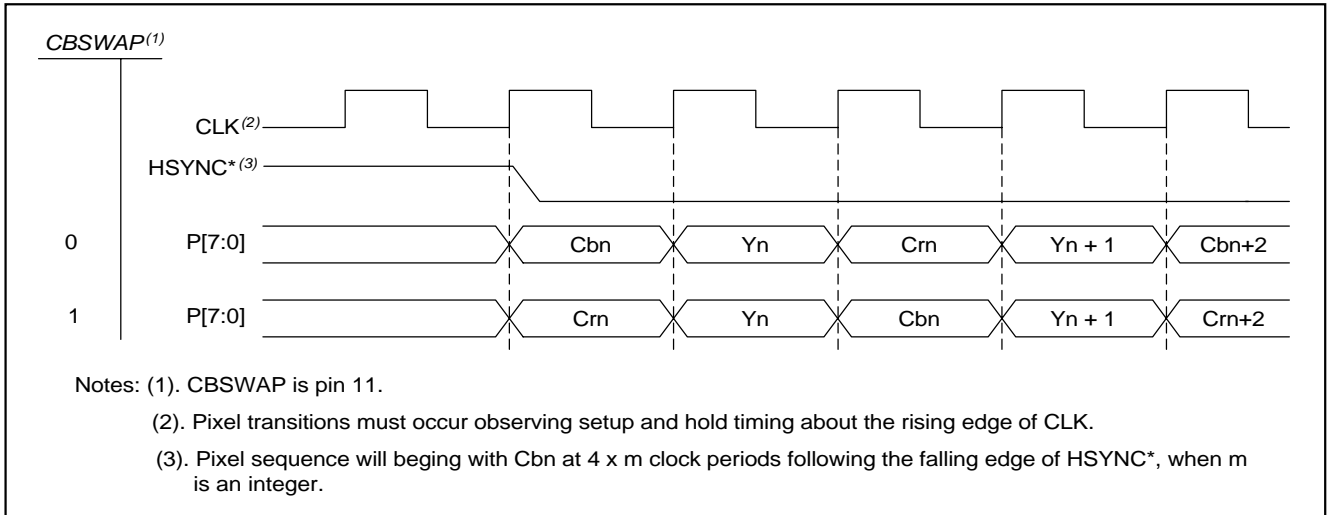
CBSWAP$^{(1)}$

CLK$^{(2)}$

HSYNC*$^{(3)}$

0 P[7:0] Cbn Yn Crn Yn + 1 Cbn+2

1 P[7:0] Crn Yn Cbn Yn + 1 Crn+2

Notes: (1). CBSWAP is pin 11.

(2). Pixel transitions must occur observing setup and hold timing about the rising edge of CLK.

(3). Pixel sequence will beging with Cbn at 4 x m clock periods following the falling edge of HSYNC*, when m is an integer.